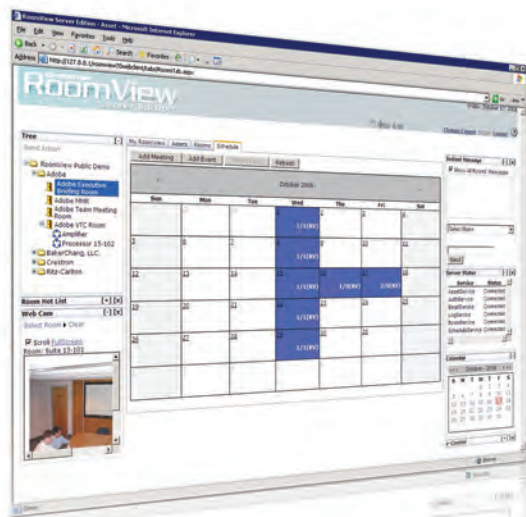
RoomView Server Edition - Asset - Microsoft Internet Explorer

File Edit View Favorites Tools Help

Back Search Favorites

Address http://127.0.0.1/roomview/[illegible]

RoomView

Tree

Select Asset

RoomView Public Demo
Adobe
Adobe Executive Briefing Room
Adobe MAX
Adobe Team Meeting Room
Adobe VTC Room
Amplifier
Processor 15-102
BakerChang, LLC.
Crestron
Ritz-Carlton

Room Hot List

Web Cam

Select Room ▸ Clear

Scroll FullScreen
Room: Suite 15-101

My Roomview Assets Rooms Schedule

Add Meeting Add Event Refresh

October 2008

| Sun | Mon | Tue | Wed | Thu | Fri | Sat |
|---|---|---|---|---|---|---|
| | | | 1 1/1(RV) | 2 | 3 | 4 |
| 5 | 6 | 7 | 8 1/1(RV) | 9 | 10 | 11 |
| 12 | 13 | 14 | 15 1/1(RV) | 16 1/1(RV) | 17 2/2(RV) | 18 |
| 19 | 20 | 21 | 22 1/1(RV) | 23 | 24 | 25 |
| 26 | 27 | 28 | 29 1/1(RV) | 30 | 31 | |

Select Message

Show All Room Messages

Select Room

Send

Server Status

| Service | Status |
|---|---|
| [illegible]Service | Connected |
| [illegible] | Connected |
| AssetService | Connected |
| LogService | Connected |
| RoomService | Connected |
| ScheduleService | Connected |

Calendar

October 2008

| S | M | T | W | T | F | S |
|---|---|---|---|---|---|---|

Control

Done